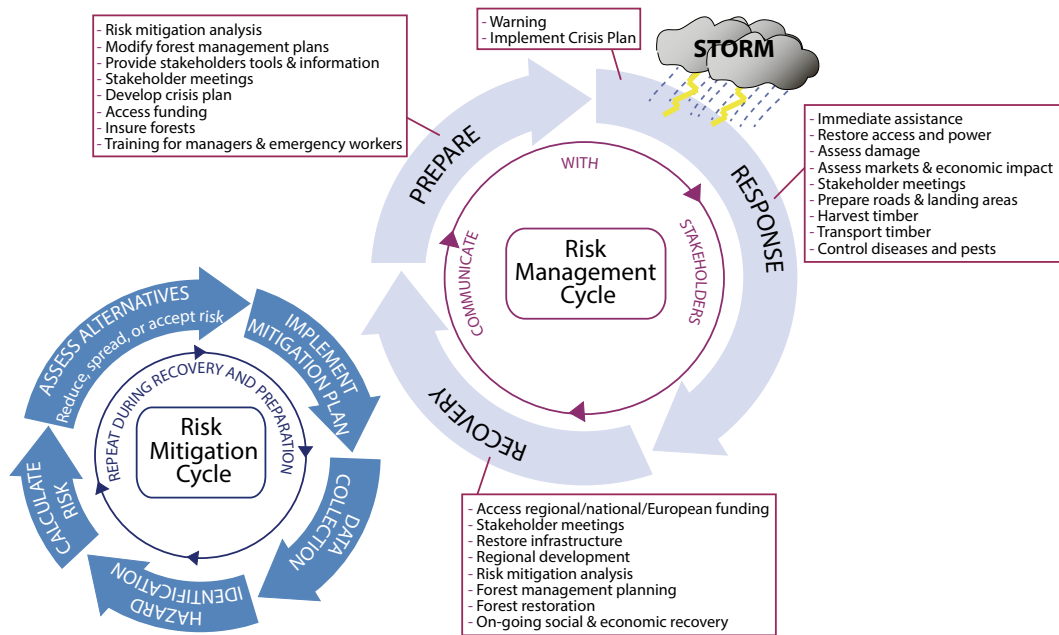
- Risk mitigation analysis
- Modify forest management plans
- Provide stakeholders tools & information
- Stakeholder meetings
- Develop crisis plan
- Access funding
- Insure forests
- Training for managers & emergency workers

- Warning
- Implement Crisis Plan

STORM

- Immediate assistance
- Restore access and power
- Assess damage
- Assess markets & economic impact
- Stakeholder meetings
- Prepare roads & landing areas
- Harvest timber
- Transport timber
- Control diseases and pests

PREPARE

RESPONSE

RECOVERY

COMMUNICATE WITH STAKEHOLDERS

Risk Management Cycle

ASSESS ALTERNATIVES
Reduce, spread, or accept risk

IMPLEMENT MITIGATION PLAN

DATA COLLECTION

HAZARD IDENTIFICATION

CALCULATE RISK

REPEAT DURING RECOVERY AND PREPARATION

Risk Mitigation Cycle

- Access regional/national/European funding
- Stakeholder meetings
- Restore infrastructure
- Regional development
- Risk mitigation analysis
- Forest management planning
- Forest restoration
- On-going social & economic recovery